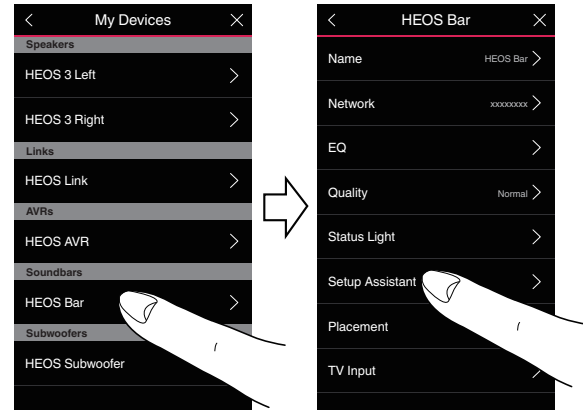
My Devices

Speakers

HEOS 3 Left

HEOS 3 Right

Links

HEOS Link

AVRs

HEOS AVR

Soundbars

HEOS Bar

Subwoofers

HEOS Subwoofer

HEOS Bar

Name HEOS Bar

Network xxxxxxxx

EQ

Quality Normal

Status Light

Setup Assistant

Placement

TV Input